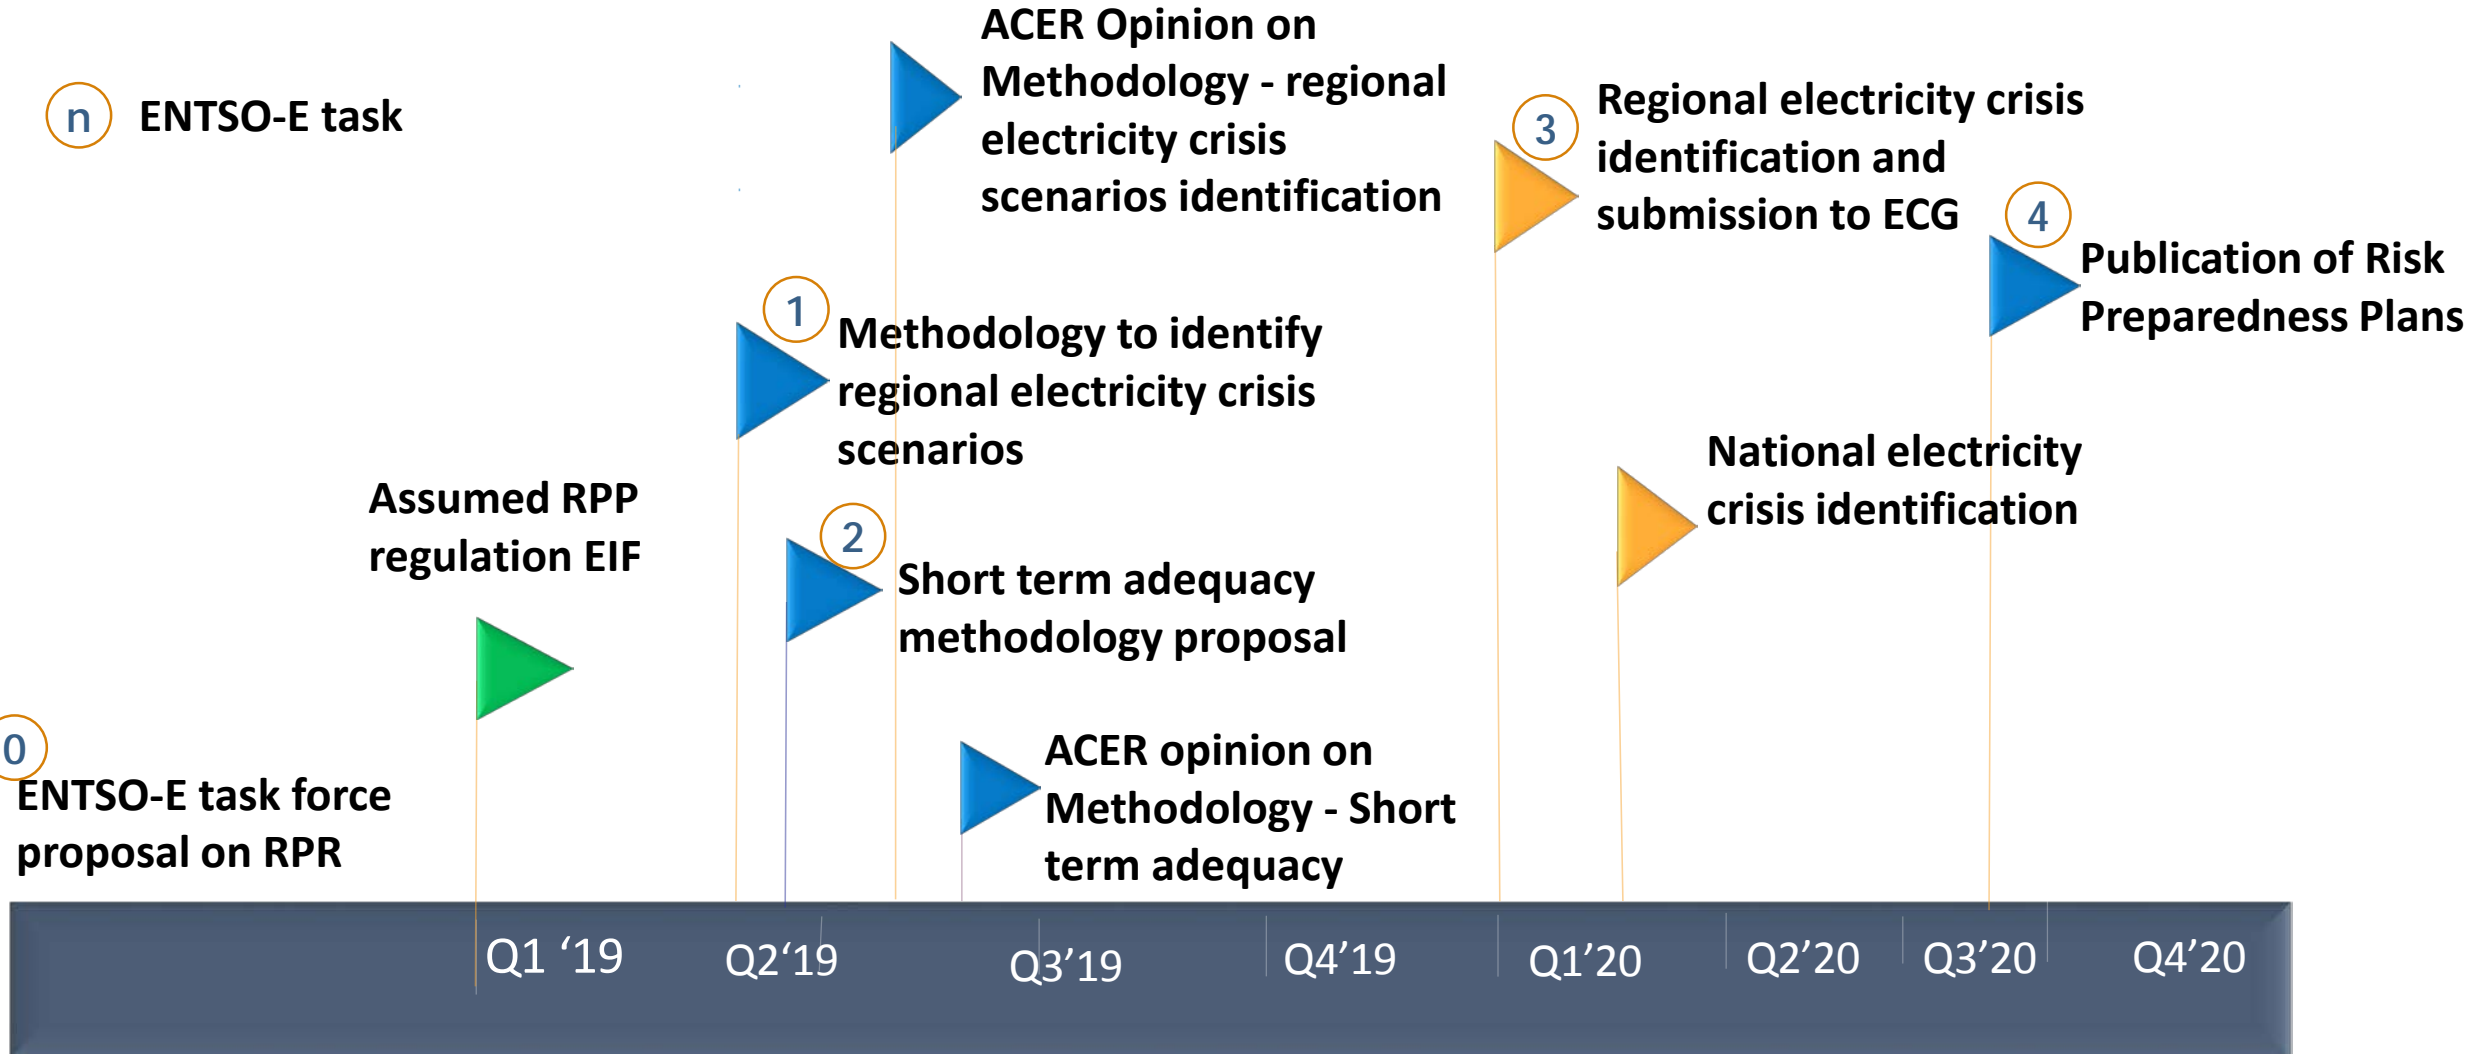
n ENTSO-E task

ACER Opinion on Methodology - regional electricity crisis scenarios identification

3 Regional electricity crisis identification and submission to ECG

4 Publication of Risk Preparedness Plans

1 Methodology to identify regional electricity crisis scenarios

National electricity crisis identification

Assumed RPP regulation EIF

2 Short term adequacy methodology proposal

ACER opinion on Methodology - Short term adequacy

0 ENTSO-E task force proposal on RPR

Q1 ‘19 Q2‘19 Q3’19 Q4’19 Q1’20 Q2’20 Q3’20 Q4’20